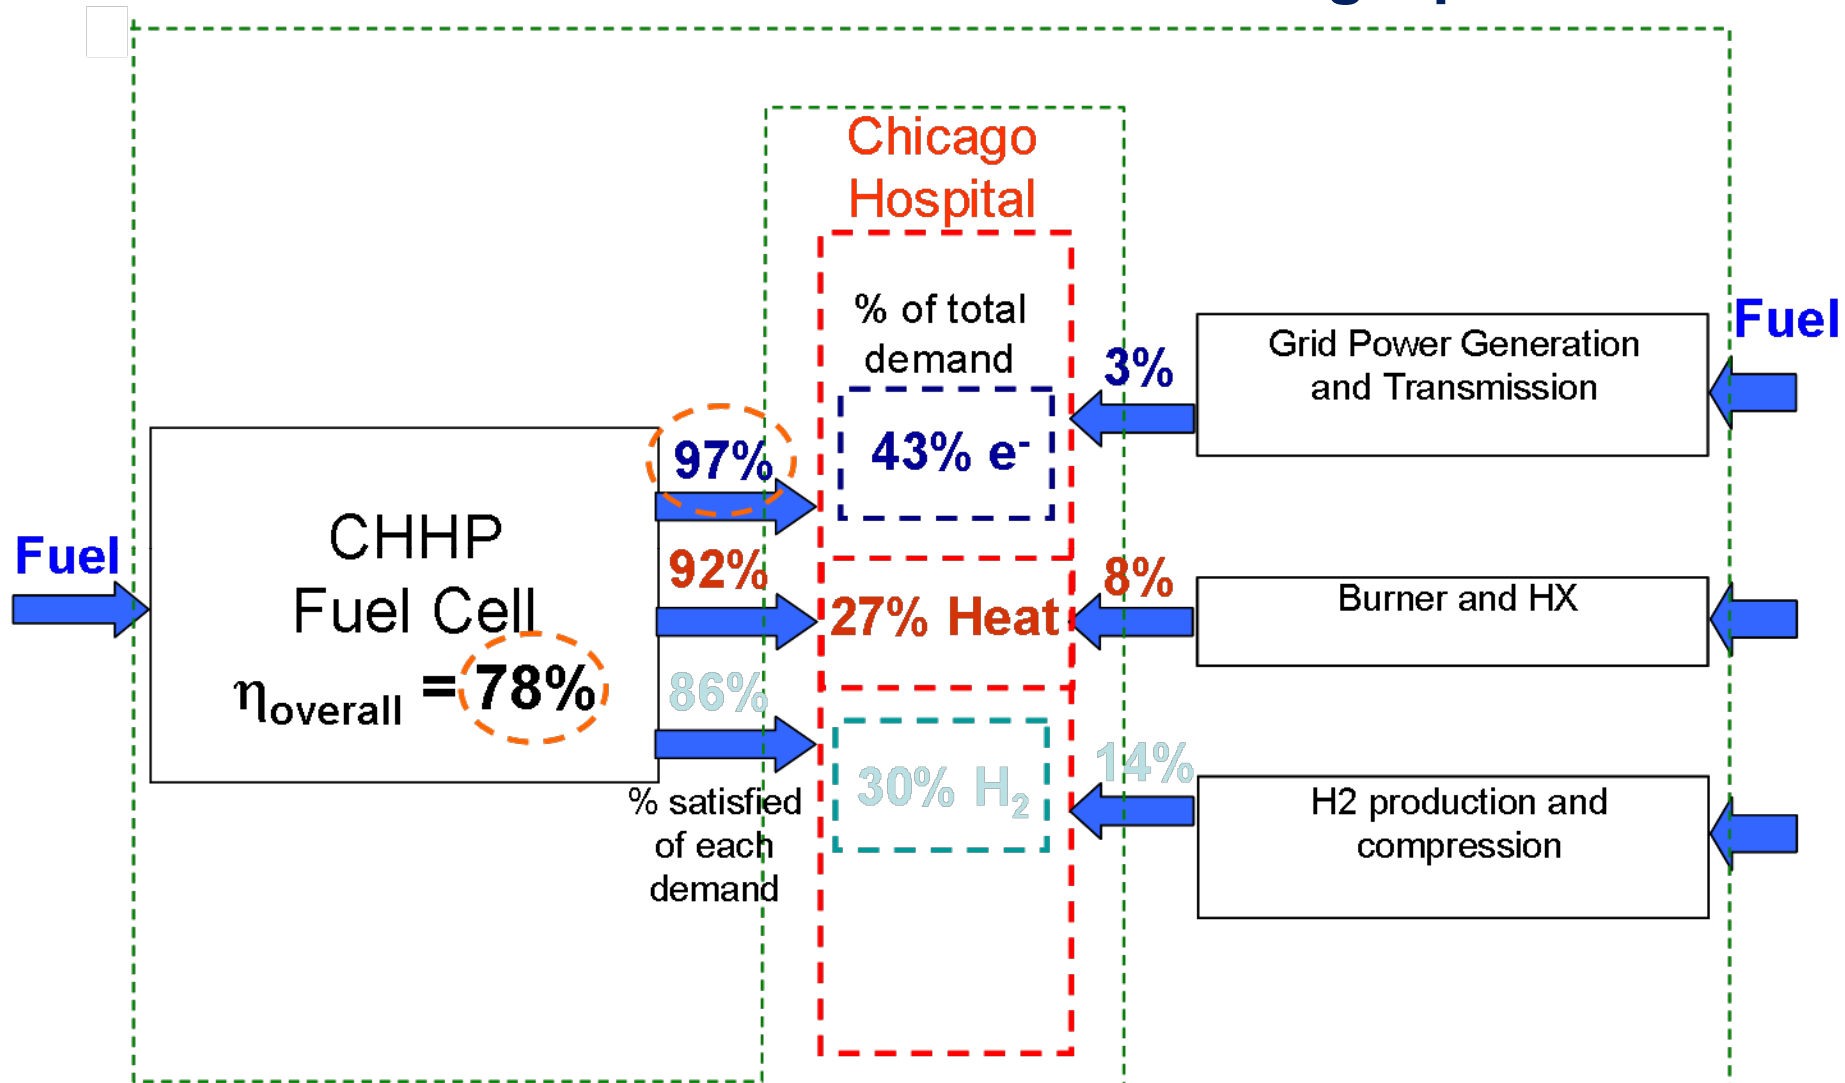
Chicago Hospital

% of total demand

Fuel

CHHP Fuel Cell $\eta_{overall}$ = 78%

97%

43% e$^-$

92%

27% Heat

86%

30% $H_2$

% satisfied of each demand

3%

8%

14%

Grid Power Generation and Transmission

Burner and HX

H2 production and compression

Fuel